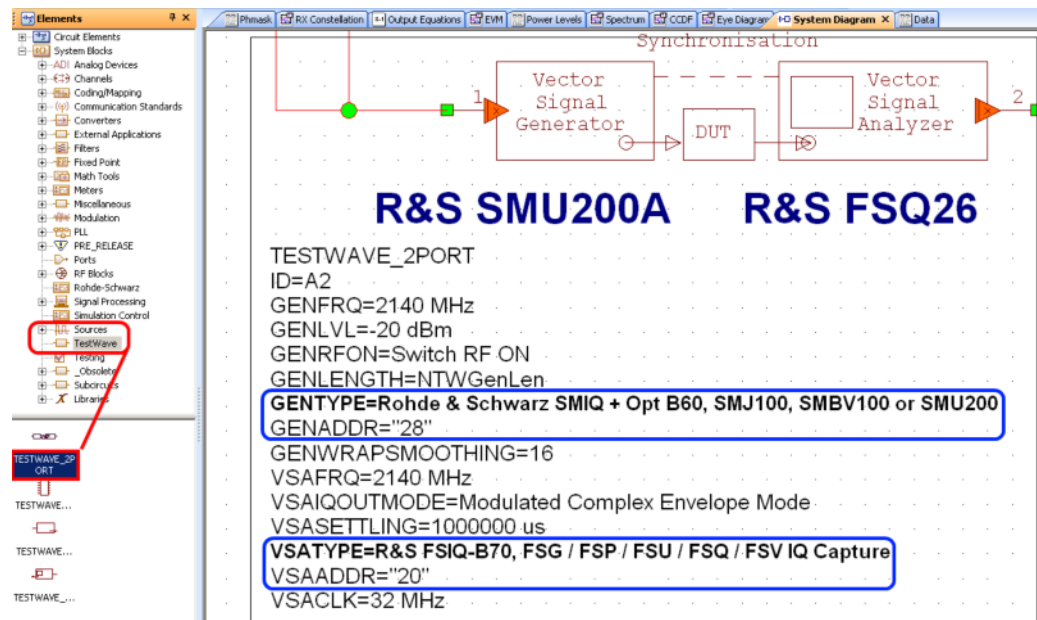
Elements
Circuit Elements
System Blocks
Analog Devices
Channels
Coding/Mapping
Communication Standards
Converters
External Applications
Filters
Fixed Point
Math Tools
Meters
Miscellaneous
Modulation
PLL
PRE_RELEASE
Ports
RF Blocks
Rohde-Schwarz
Signal Processing
Simulation Control
Sources
TestWave
Testing
_Obsolete
Subcircuits
Libraries

TESTWAVE_2PORT
TESTWAVE...
TESTWAVE...
TESTWAVE_...

Phmask | RX Constellation | Output Equations | EVM | Power Levels | Spectrum | CCDF | Eye Diagram | System Diagram | Data

Synchronisation
1
Vector Signal Generator
DUT
Vector Signal Analyzer
2

R&S SMU200A R&S FSQ26

TESTWAVE_2PORT
ID=A2
GENFRQ=2140 MHz
GENLVL=-20 dBm
GENRFON=Switch RF ON
GENLENGTH=NTWGenLen
GENTYPE=Rohde & Schwarz SMIQ + Opt B60, SMJ100, SMBV100 or SMU200
GENADDR="28"
GENWRAPSMOOTHING=16
VSAFRQ=2140 MHz
VSAIQOUTMODE=Modulated Complex Envelope Mode
VSASETTLING=1000000 us
VSATYPE=R&S FSIQ-B70, FSG / FSP / FSU / FSQ / FSV IQ Capture
VSAADDR="20"
VSACLK=32 MHz